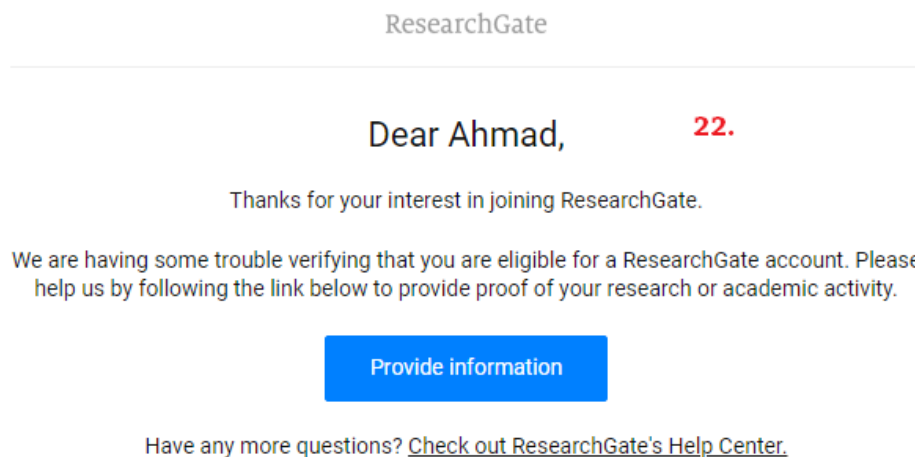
ResearchGate

Dear Ahmad,

22.

Thanks for your interest in joining ResearchGate.

We are having some trouble verifying that you are eligible for a ResearchGate account. Please help us by following the link below to provide proof of your research or academic activity.

Provide information

Have any more questions? Check out ResearchGate's Help Center.